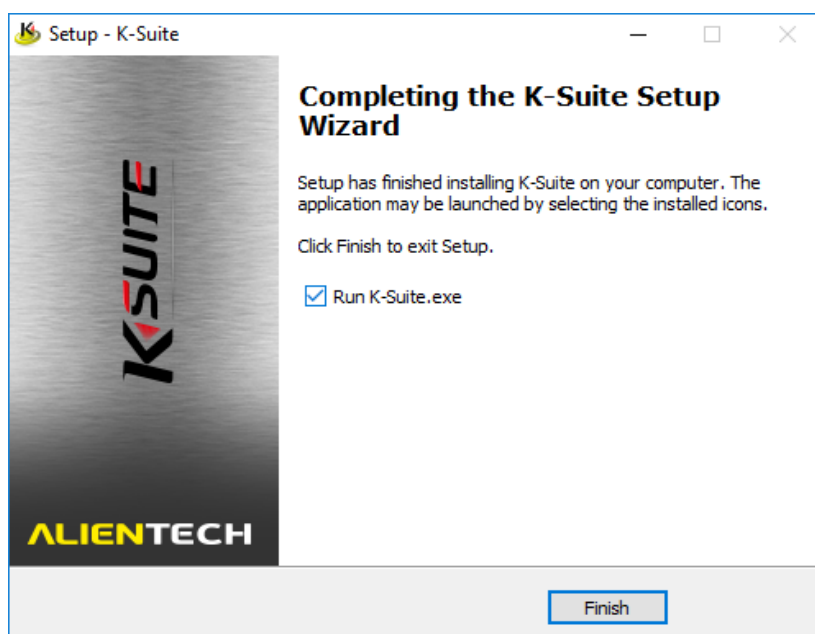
Setup - K-Suite

K-SUITE

ALIENTECH

Completing the K-Suite Setup Wizard

Setup has finished installing K-Suite on your computer. The application may be launched by selecting the installed icons.

Click Finish to exit Setup.

Run K-Suite.exe

Finish